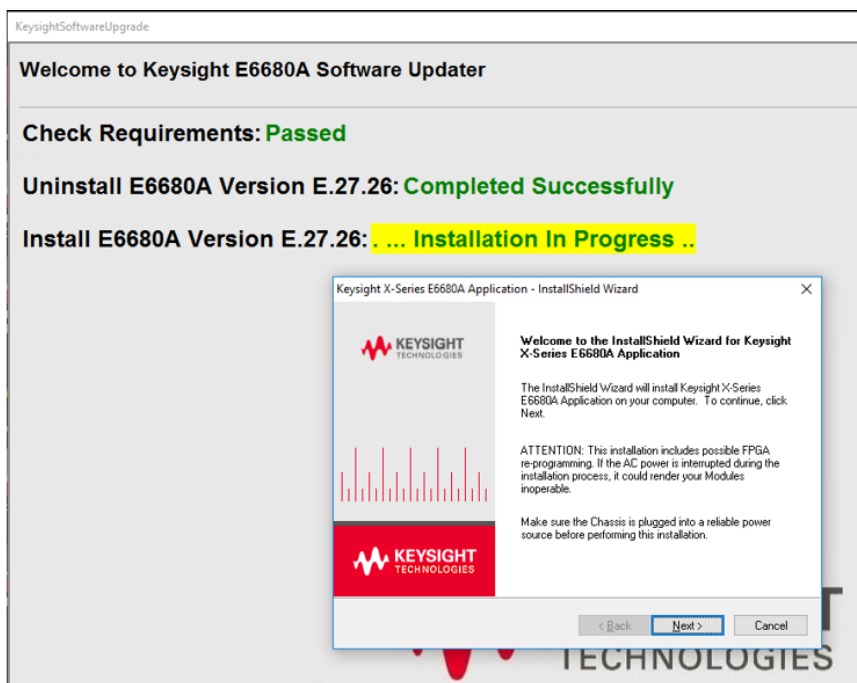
KeysightSoftwareUpgrade

Welcome to Keysight E6680A Software Updater

Check Requirements: Passed

Uninstall E6680A Version E.27.26: Completed Successfully

Install E6680A Version E.27.26: . ... Installation In Progress ..

Keysight X-Series E6680A Application - InstallShield Wizard

KEYSIGHT TECHNOLOGIES

Welcome to the InstallShield Wizard for Keysight X-Series E6680A Application

The InstallShield Wizard will install Keysight X-Series E6680A Application on your computer. To continue, click Next.

ATTENTION: This installation includes possible FPGA re-programming. If the AC power is interrupted during the installation process, it could render your Modules inoperable.

Make sure the Chassis is plugged into a reliable power source before performing this installation.

KEYSIGHT TECHNOLOGIES

< Back

Next >

Cancel

TECHNOLOGIES